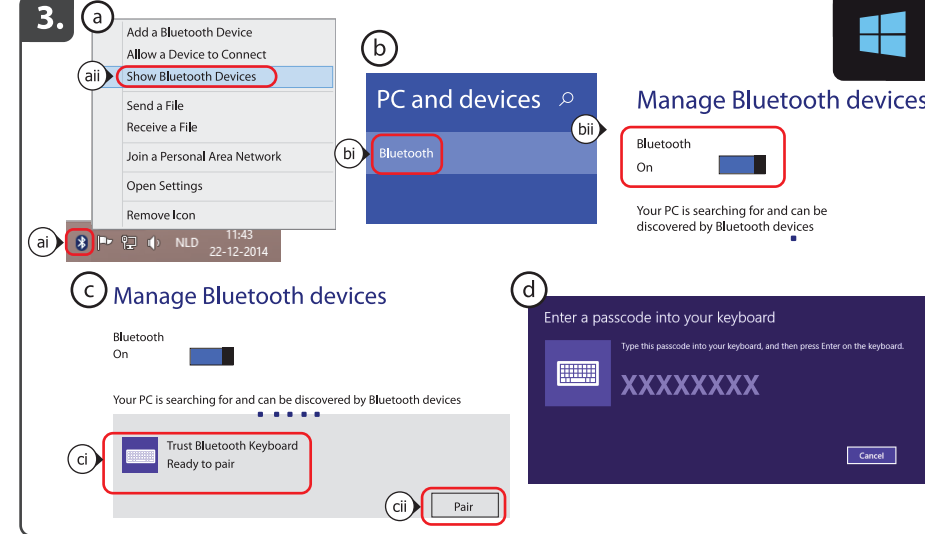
3.

a

Add a Bluetooth Device
Allow a Device to Connect
aii
Show Bluetooth Devices
Send a File
Receive a File
Join a Personal Area Network
Open Settings
Remove Icon

ai
NLD 11:43
22-12-2014

b
PC and devices
bi
Bluetooth

Manage Bluetooth devices
bii
Bluetooth
On

Your PC is searching for and can be discovered by Bluetooth devices

c
Manage Bluetooth devices

Bluetooth
On

Your PC is searching for and can be discovered by Bluetooth devices

ci
Trust Bluetooth Keyboard
Ready to pair

cii
Pair

d
Enter a passcode into your keyboard
Type this passcode into your keyboard, and then press Enter on the keyboard.
XXXXXXXX
Cancel